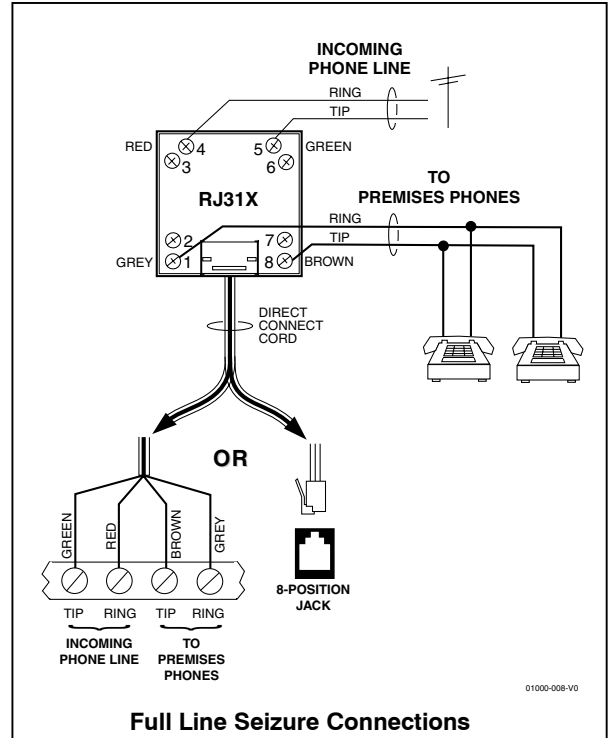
INCOMING PHONE LINE

RING
TIP

RED
4
3
5
6
GREEN

TO PREMISES PHONES

RJ31X

RING
TIP

2
1
GREY
7
8
BROWN

DIRECT CONNECT CORD

OR

GREEN
RED
BROWN
GREY

TIP RING TIP RING

INCOMING PHONE LINE

TO PREMISES PHONES

8-POSITION JACK

01000-008-V0

Full Line Seizure Connections